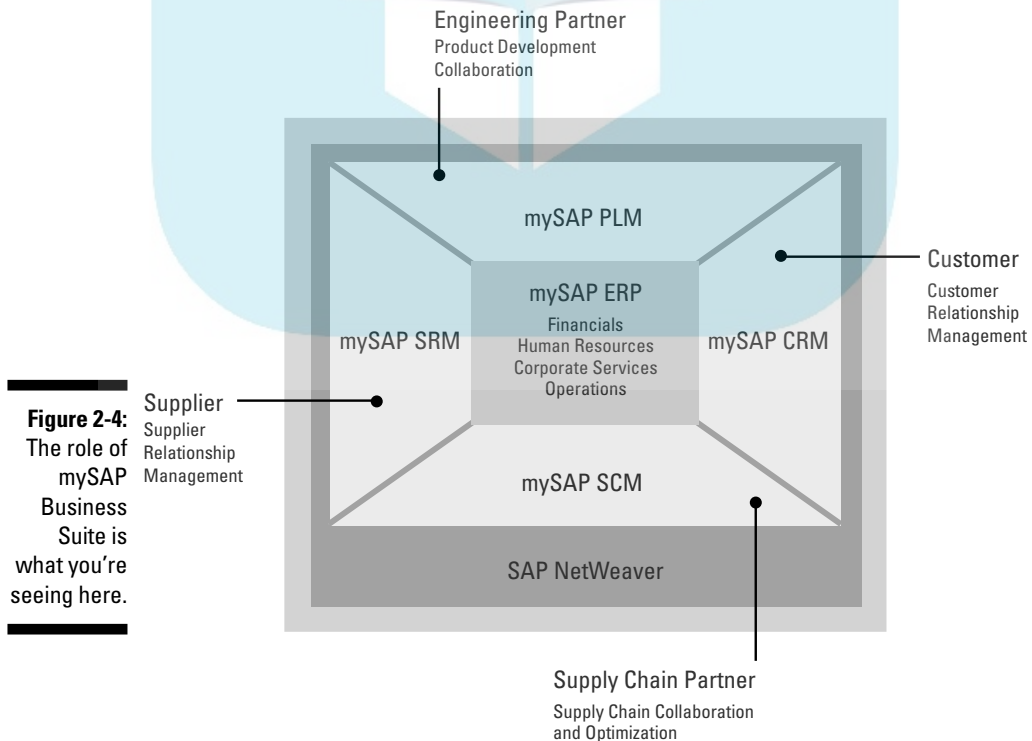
Engineering Partner
Product Development Collaboration

mySAP PLM

Customer
Customer Relationship Management

mySAP ERP
Financials
Human Resources
Corporate Services
Operations

mySAP SRM

mySAP CRM

Figure 2-4: The role of mySAP Business Suite is what you're seeing here.

Supplier
Supplier Relationship Management

mySAP SCM

SAP NetWeaver

Supply Chain Partner
Supply Chain Collaboration and Optimization